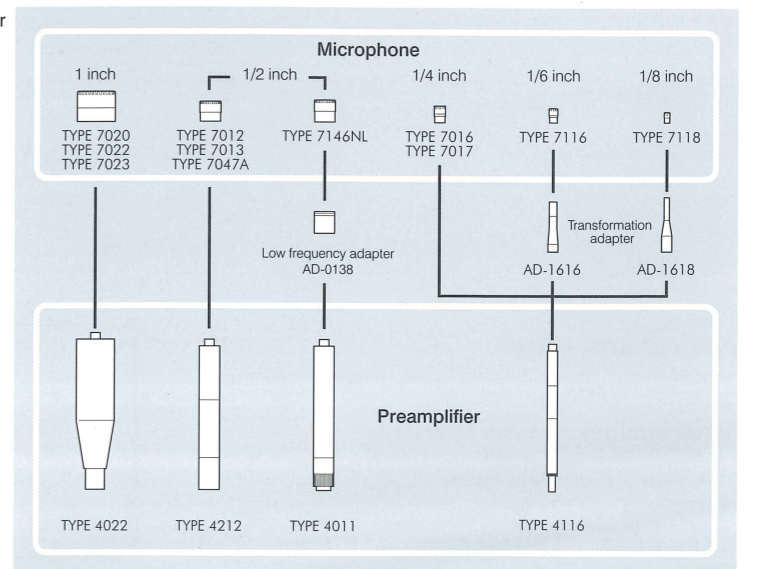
r

Microphone

1 inch
TYPE 7020
TYPE 7022
TYPE 7023

1/2 inch
TYPE 7012
TYPE 7013
TYPE 7047A

TYPE 7146NL

1/4 inch
TYPE 7016
TYPE 7017

1/6 inch
TYPE 7116

1/8 inch
TYPE 7118

Low frequency adapter
AD-0138

Transformation adapter
AD-1616
AD-1618

Preamplifier

TYPE 4022
TYPE 4212
TYPE 4011
TYPE 4116